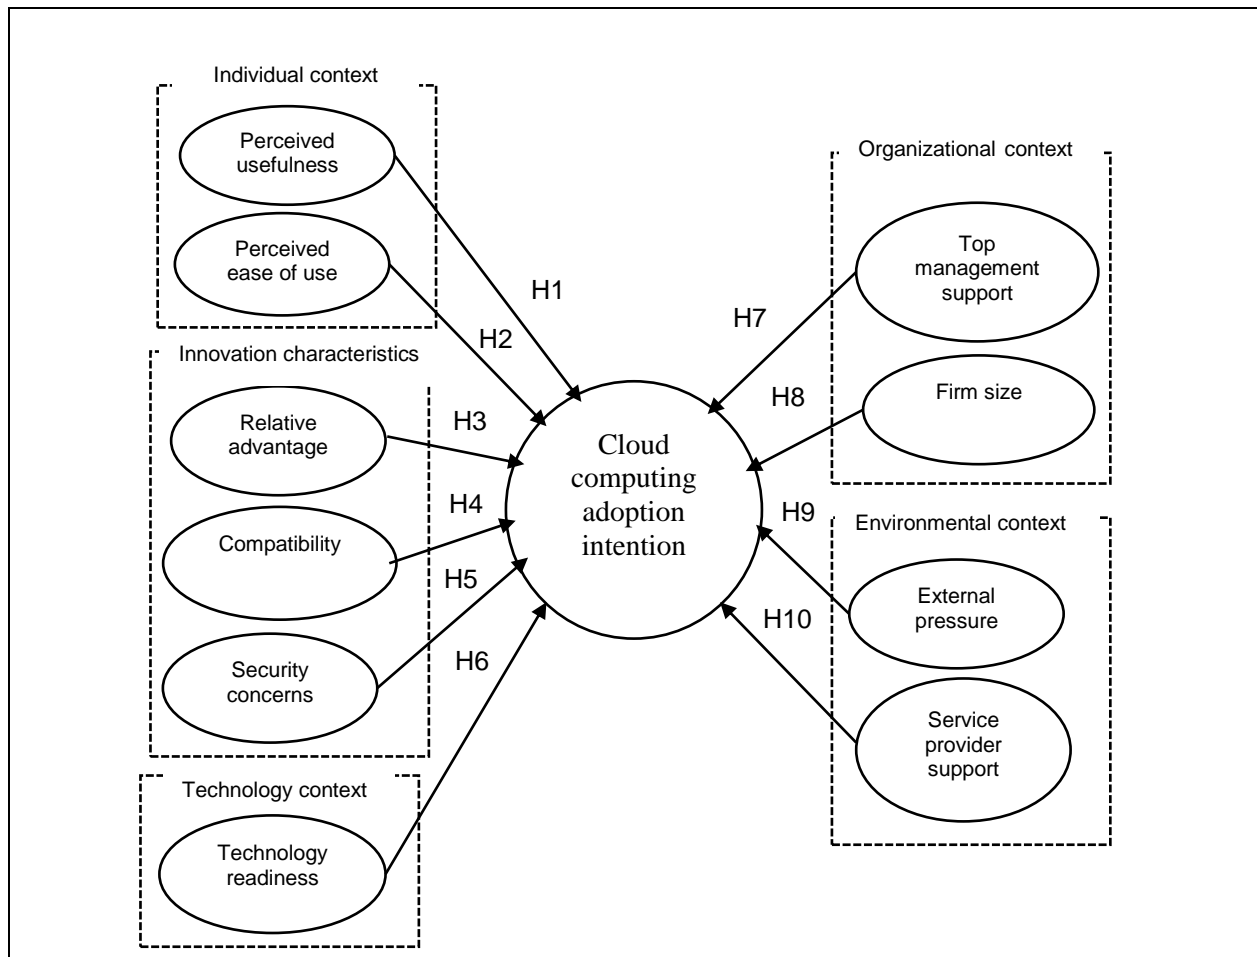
Individual context

Perceived usefulness

Perceived ease of use

Innovation characteristics

Relative advantage

Compatibility

Security concerns

Technology context

Technology readiness

H1

H2

H3

H4

H5

H6

Cloud computing adoption intention

Organizational context

Top management support

Firm size

H7

H8

H9

H10

Environmental context

External pressure

Service provider support